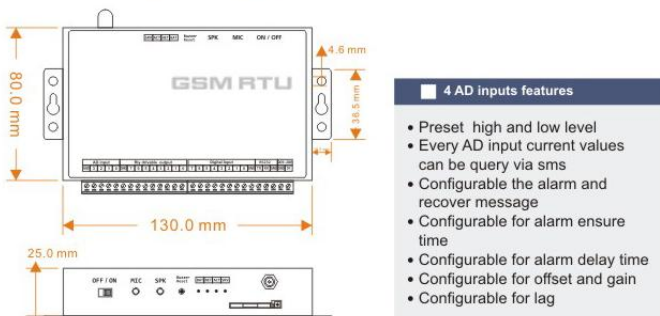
80.0 mm

SPK MIC ON / OFF

4.6 mm

GSM RTU

36.5 mm

130.0 mm

25.0 mm

OFF / ON MIC SPK

4 AD inputs features

• Preset high and low level
• Every AD input current values can be query via sms
• Configurable the alarm and recover message
• Configurable for alarm ensure time
• Configurable for alarm delay time
• Configurable for offset and gain
• Configurable for lag